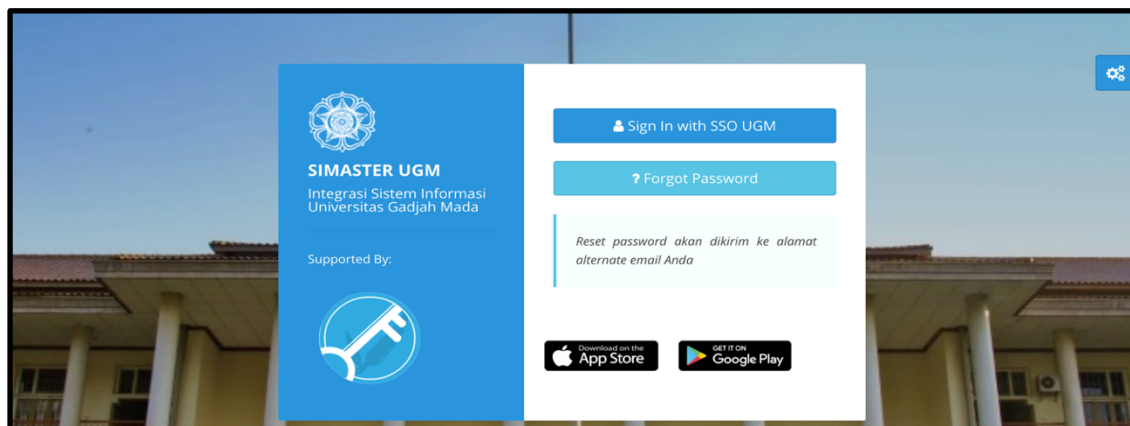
SIMASTER UGM

Integrasi Sistem Informasi Universitas Gadjah Mada

Supported By:

Sign In with SSO UGM

? Forgot Password

Reset password akan dikirim ke alamat alternate email Anda

Download on the App Store

GET IT ON Google Play